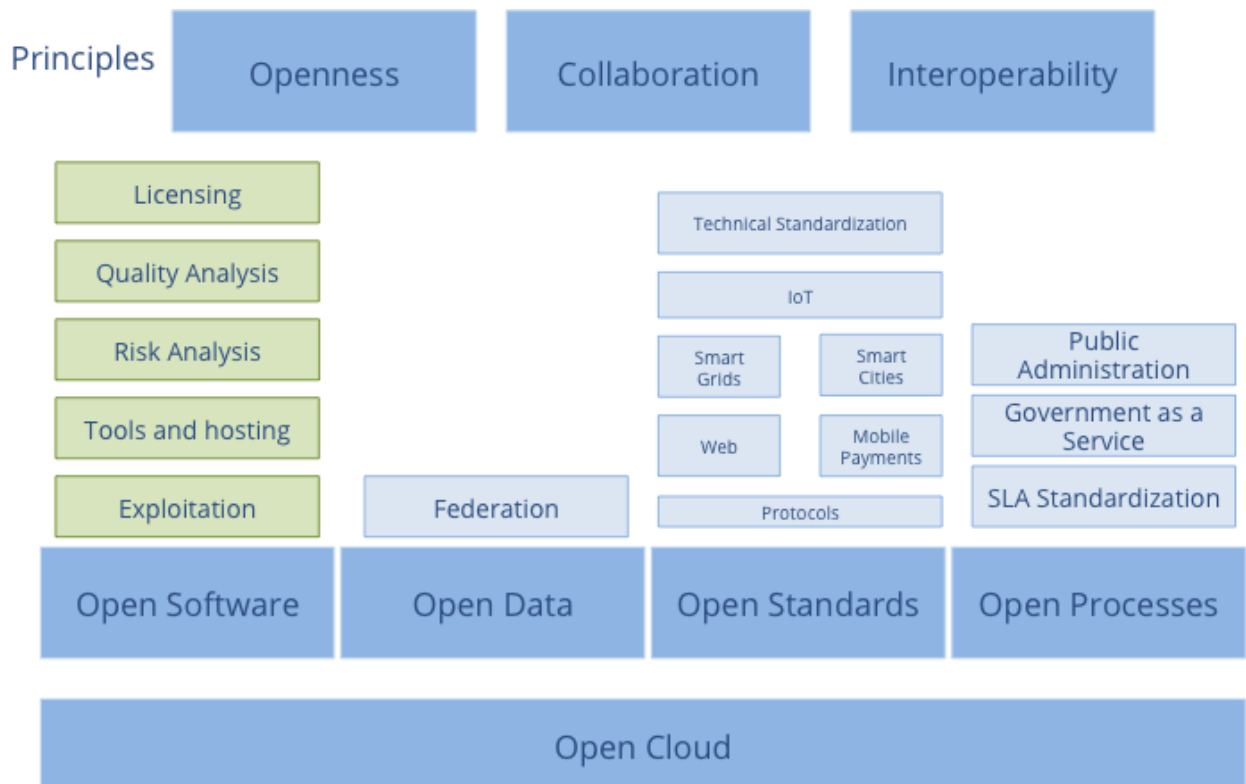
Principles

Openness

Collaboration

Interoperability

Licensing

Quality Analysis

Risk Analysis

Tools and hosting

Exploitation

Federation

Technical Standardization

IoT

Smart Grids

Smart Cities

Web

Mobile Payments

Protocols

Public Administration

Government as a Service

SLA Standardization

Open Software

Open Data

Open Standards

Open Processes

Open Cloud